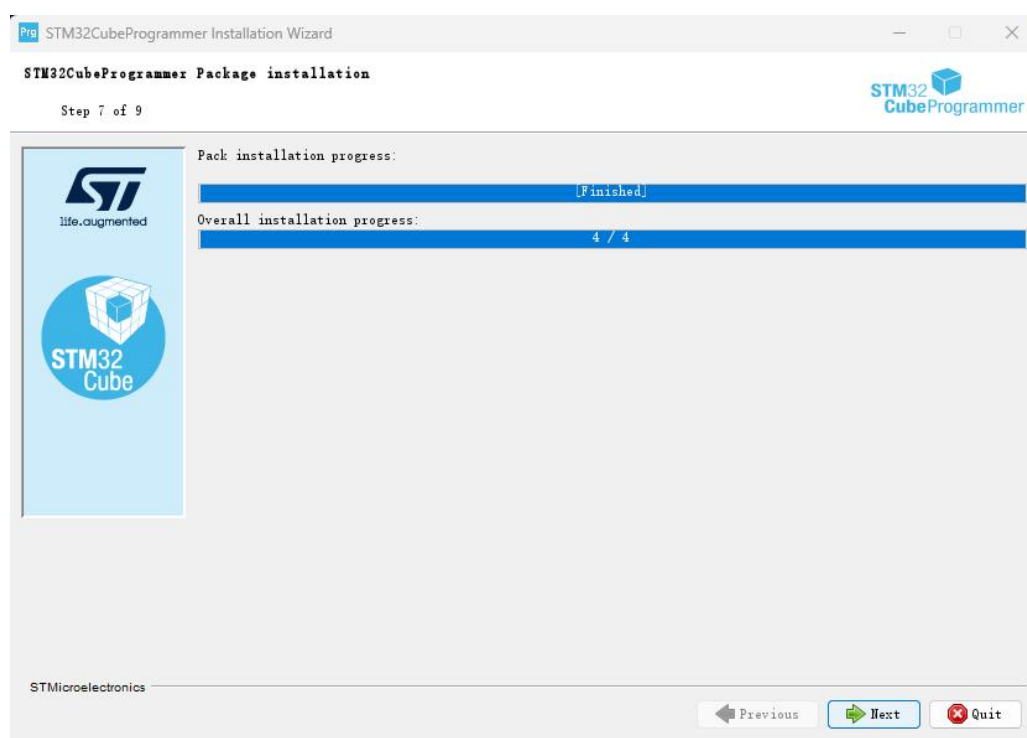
Prg STM32CubeProgrammer Installation Wizard

STM32CubeProgrammer Package installation

Step 7 of 9

STM32 CubeProgrammer

ST life.augmented

STM32 Cube

Pack installation progress:

[Finished]

Overall installation progress:

4 / 4

STMicroelectronics

Previous Next Quit